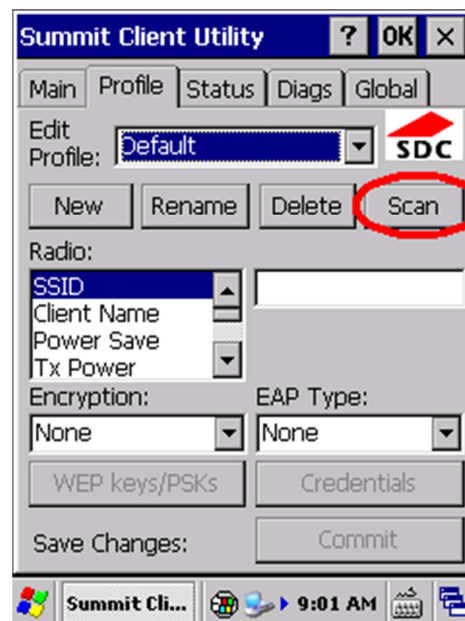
Summit Client Utility ? OK ×

Main Profile Status Diags Global

Edit Profile: Default

SDC

New Rename Delete Scan

Radio:

SSID
Client Name
Power Save
Tx Power

Encryption: None

EAP Type: None

WEP keys/PSKs

Credentials

Save Changes:

Commit

Summit Cli... 9:01 AM